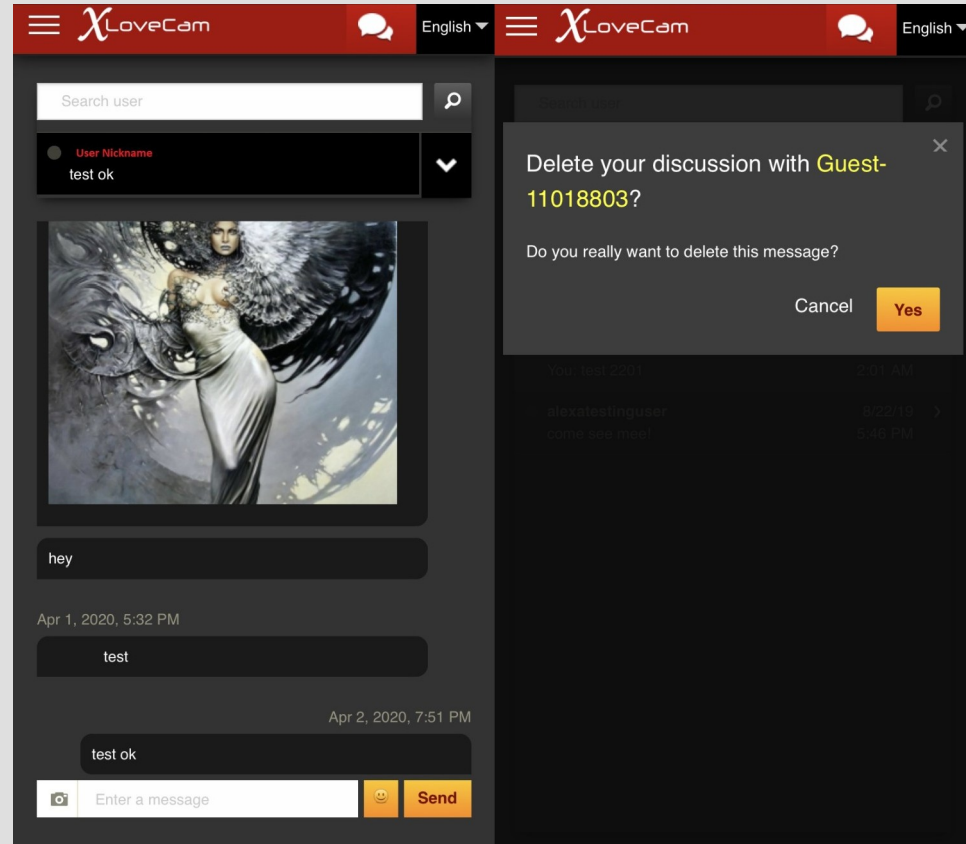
XLoveCam

English

Search user

User Nickname
test ok

hey

Apr 1, 2020, 5:32 PM

test

Apr 2, 2020, 7:51 PM

test ok

Enter a message

Send

XLoveCam

English

Search user

Delete your discussion with Guest-11018803?

Do you really want to delete this message?

Cancel

Yes

You: test 2201

2:01 AM

alexatestinguser

came see mee!

8/22/19

5:46 PM